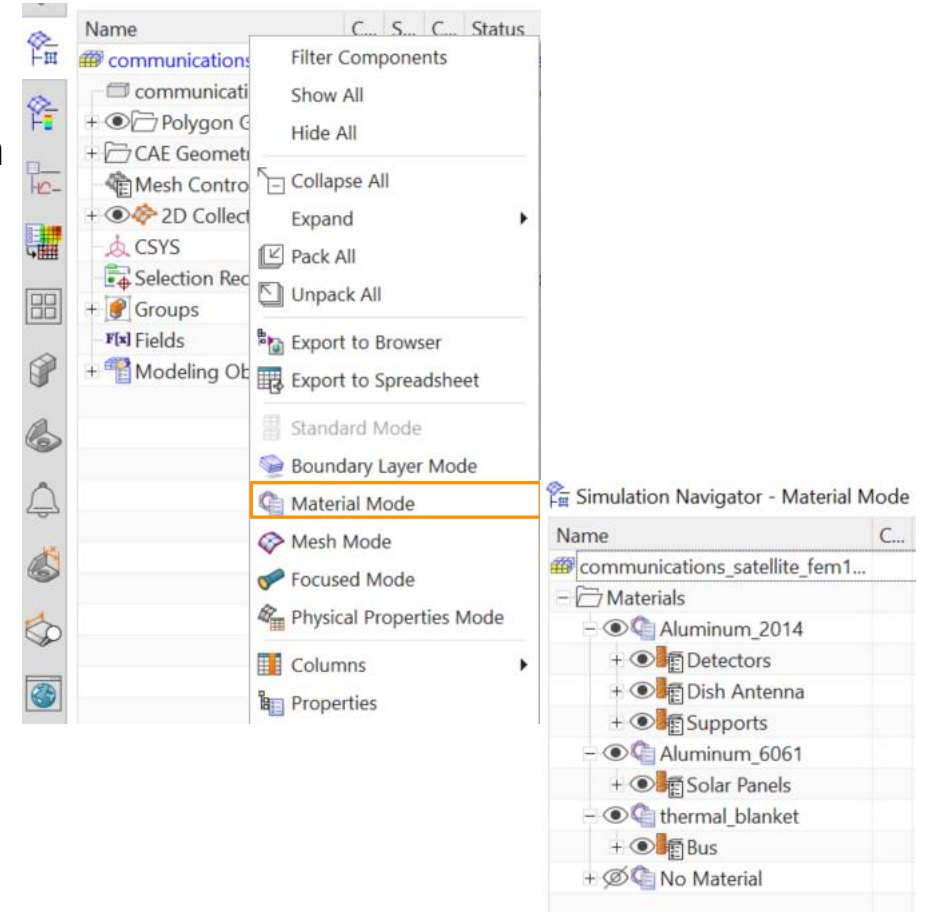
Name | C... | S... | C... | Status

communications

communicati

Polygon G

CAE Geometr

Mesh Contro

2D Collect

CSYS

Selection Rec

Groups

Fields

Modeling Ob

Filter Components
Show All
Hide All
Collapse All
Expand
Pack All
Unpack All
Export to Browser
Export to Spreadsheet
Standard Mode
Boundary Layer Mode
Material Mode
Mesh Mode
Focused Mode
Physical Properties Mode
Columns
Properties

Simulation Navigator - Material Mode

Name | C...

communications_satellite_fem1...
Materials
Aluminum_2014
Detectors
Dish Antenna
Supports
Aluminum_6061
Solar Panels
thermal_blanket
Bus
No Material